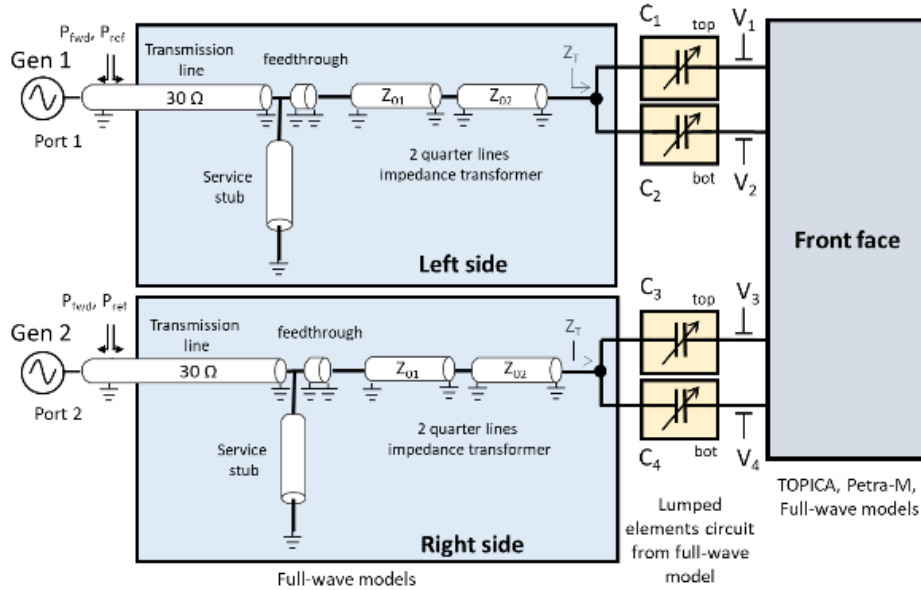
Gen 1

$P_{fwd}$, $P_{ref}$

Port 1

Transmission line

30 Ω

feedthrough

$Z_{01}$

$Z_{02}$

$Z_T$

Service stub

2 quarter lines impedance transformer

Left side

$C_1$

top

$V_1$

$C_2$

bot

$V_2$

Front face

Gen 2

$P_{fwd}$, $P_{ref}$

Port 2

Transmission line

30 Ω

feedthrough

$Z_{01}$

$Z_{02}$

$Z_T$

Service stub

2 quarter lines impedance transformer

Right side

$C_3$

top

$V_3$

$C_4$

bot

$V_4$

Full-wave models

Lumped elements circuit from full-wave model

TOPICA, Petra-M, Full-wave models